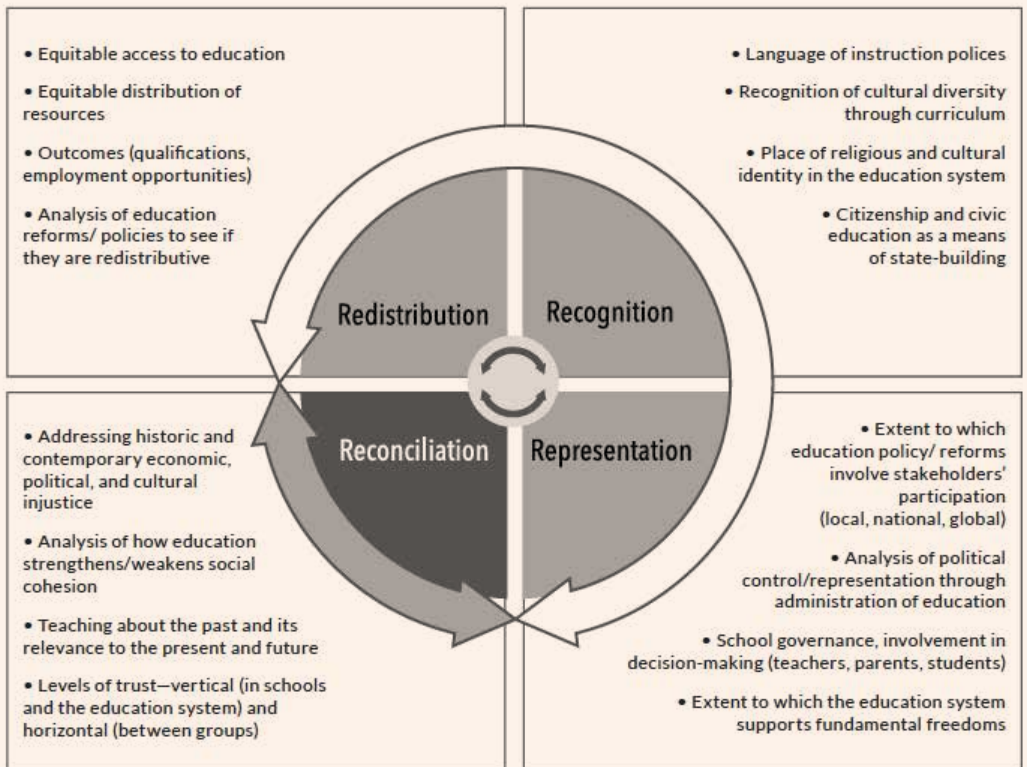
• Equitable access to education

• Equitable distribution of resources

• Outcomes (qualifications, employment opportunities)

• Analysis of education reforms/ policies to see if they are redistributive

• Language of instruction polices

• Recognition of cultural diversity through curriculum

• Place of religious and cultural identity in the education system

• Citizenship and civic education as a means of state-building

Redistribution

Recognition

Reconciliation

Representation

• Addressing historic and contemporary economic, political, and cultural injustice

• Analysis of how education strengthens/weakens social cohesion

• Teaching about the past and its relevance to the present and future

• Levels of trust—vertical (in schools and the education system) and horizontal (between groups)

• Extent to which education policy/ reforms involve stakeholders' participation (local, national, global)

• Analysis of political control/representation through administration of education

• School governance, involvement in decision-making (teachers, parents, students)

• Extent to which the education system supports fundamental freedoms